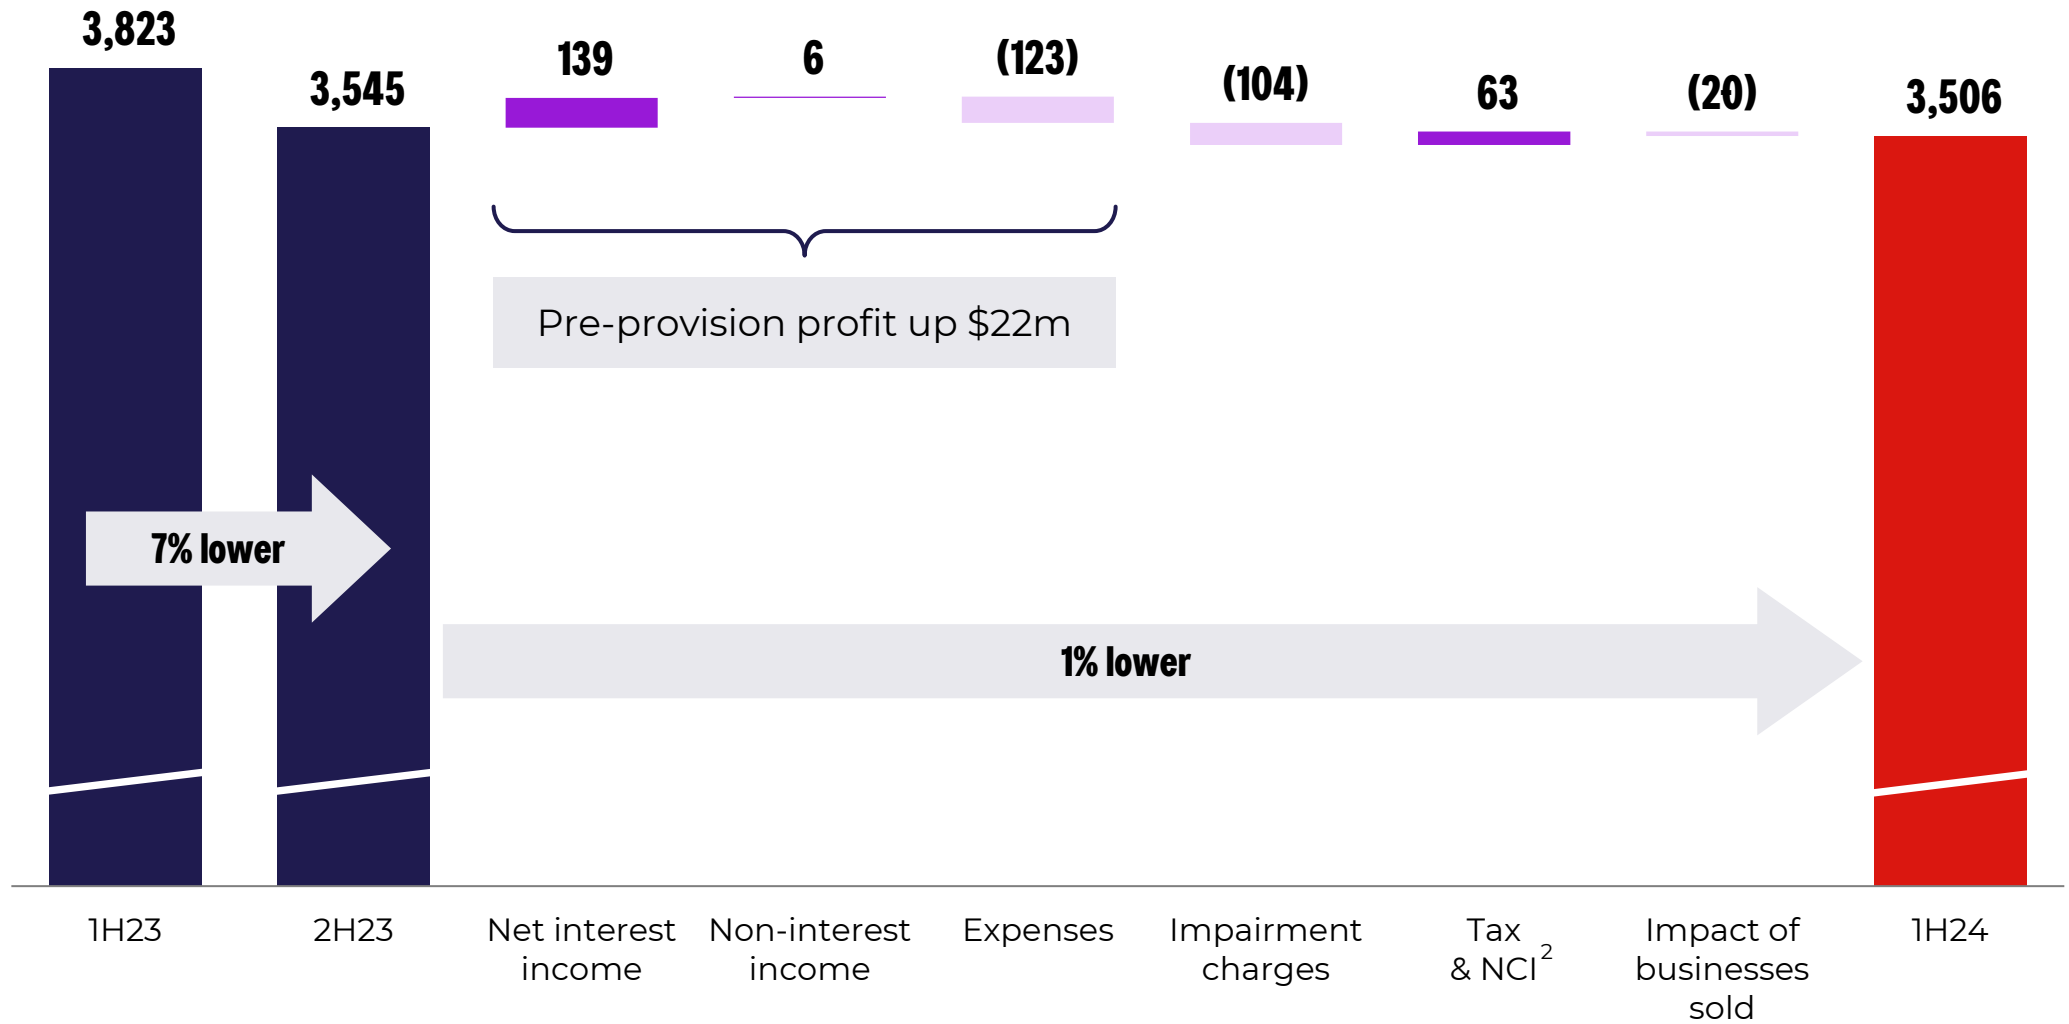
3,823

3,545

139

6

(123)

(104)

63

(20)

3,506

Pre-provision profit up $22m

7% lower

1% lower

1H23

2H23

Net interest income

Non-interest income

Expenses

Impairment charges

Tax & NCI$^2$

Impact of businesses sold

1H24